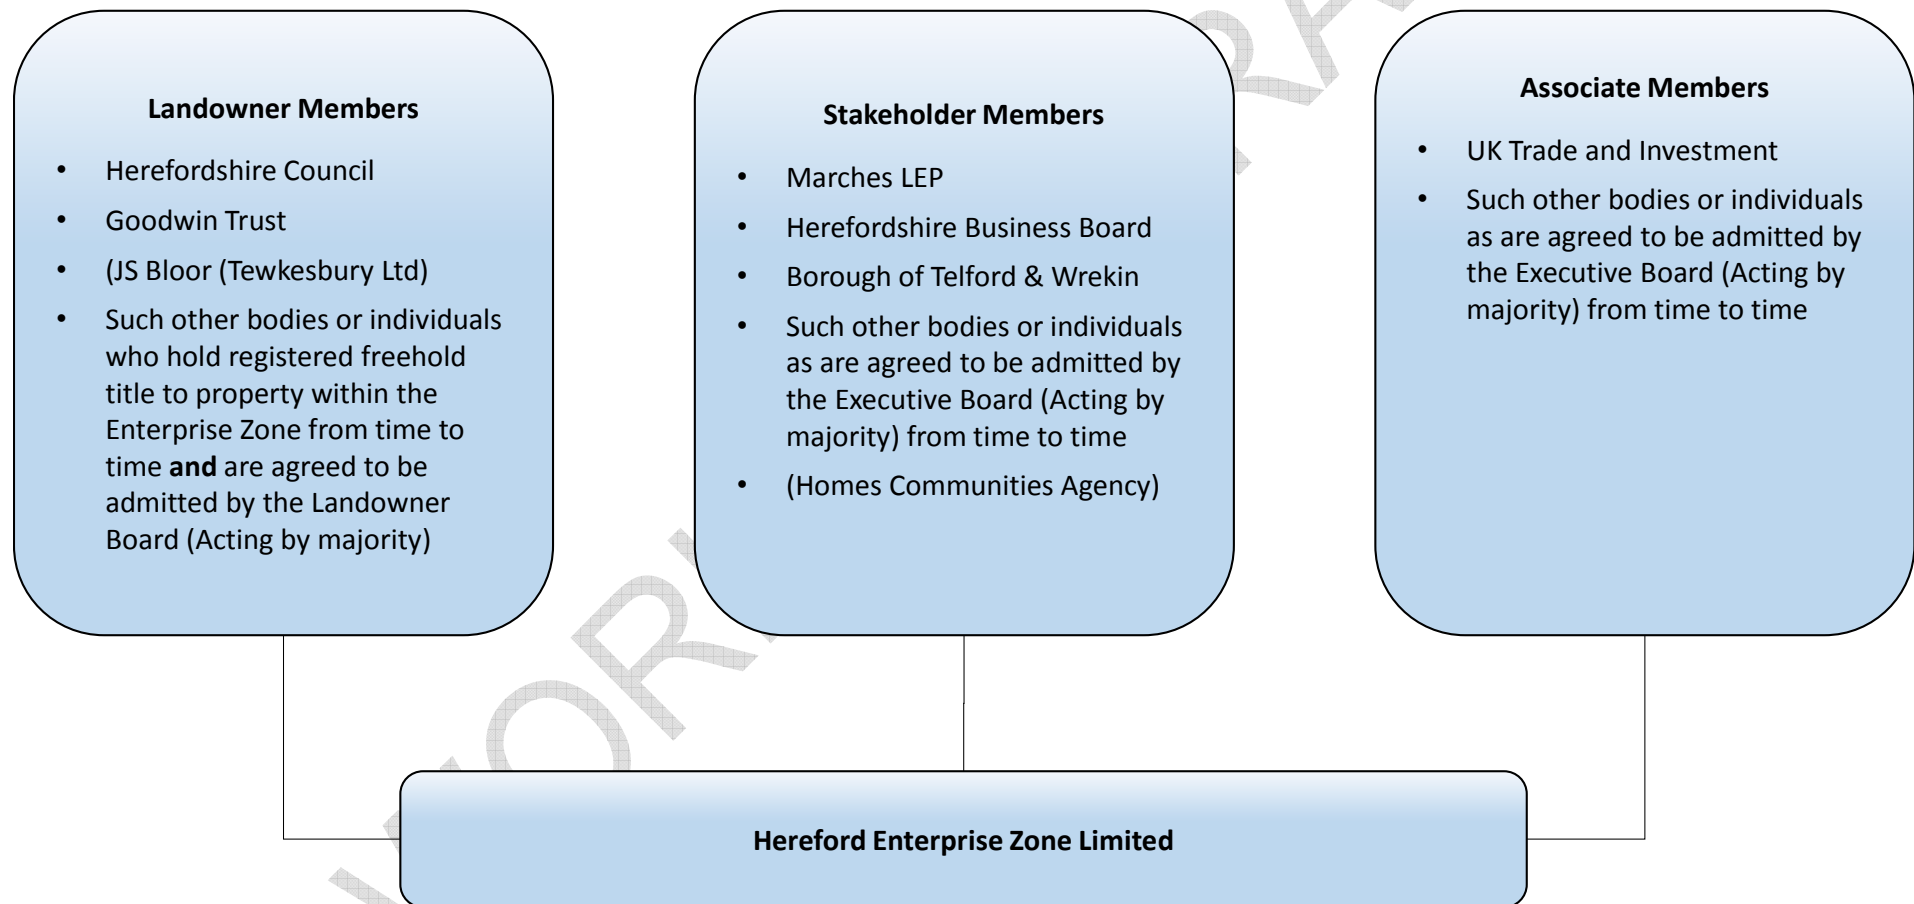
Landowner Members

- Herefordshire Council
- Goodwin Trust
- (JS Bloor (Tewkesbury Ltd)
- Such other bodies or individuals who hold registered freehold title to property within the Enterprise Zone from time to time **and** are agreed to be admitted by the Landowner Board (Acting by majority)

Stakeholder Members

- Marches LEP
- Herefordshire Business Board
- Borough of Telford & Wrekin
- Such other bodies or individuals as are agreed to be admitted by the Executive Board (Acting by majority) from time to time
- (Homes Communities Agency)

Associate Members

- UK Trade and Investment
- Such other bodies or individuals as are agreed to be admitted by the Executive Board (Acting by majority) from time to time

Hereford Enterprise Zone Limited

WORKING DRAFT